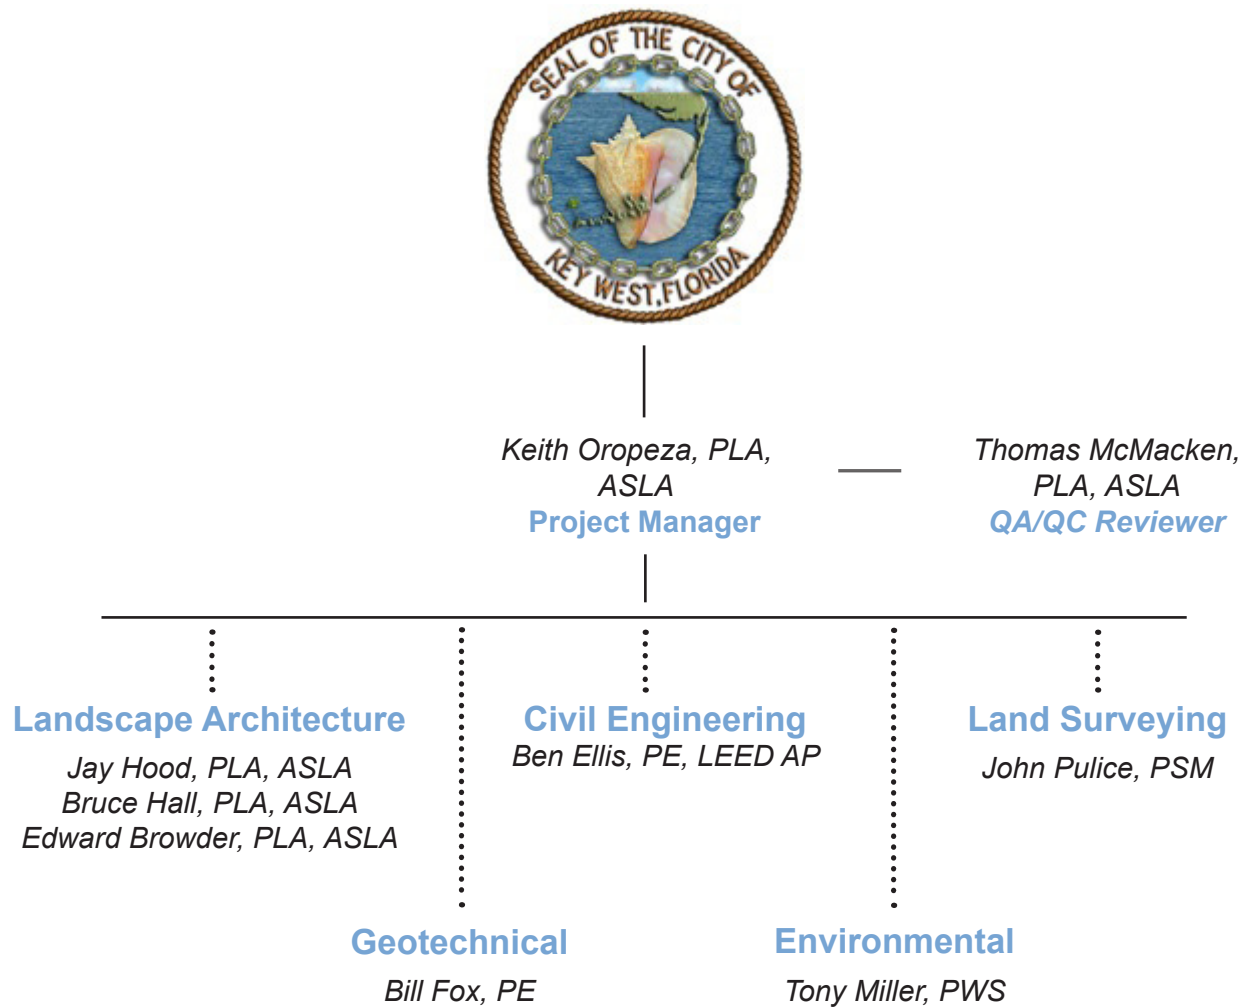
SEAL OF THE CITY OF
KEY WEST, FLORIDA

Keith Oropeza, PLA, ASLA
Project Manager

Thomas McMacken, PLA, ASLA
QA/QC Reviewer

Landscape Architecture
Jay Hood, PLA, ASLA
Bruce Hall, PLA, ASLA
Edward Browder, PLA, ASLA

Civil Engineering
Ben Ellis, PE, LEED AP

Land Surveying
John Pulice, PSM

Geotechnical
Bill Fox, PE

Environmental
Tony Miller, PWS